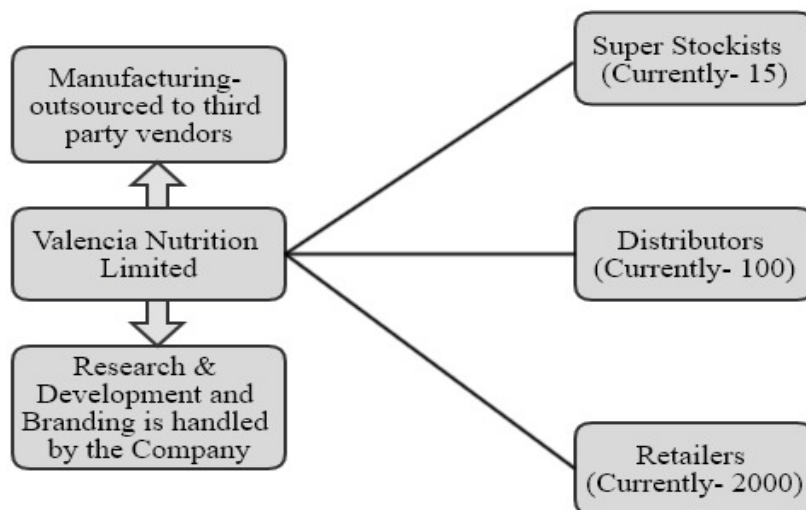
Manufacturing- outsourced to third party vendors

Valencia Nutrition Limited

Research & Development and Branding is handled by the Company

Super Stockists (Currently- 15)

Distributors (Currently- 100)

Retailers (Currently- 2000)